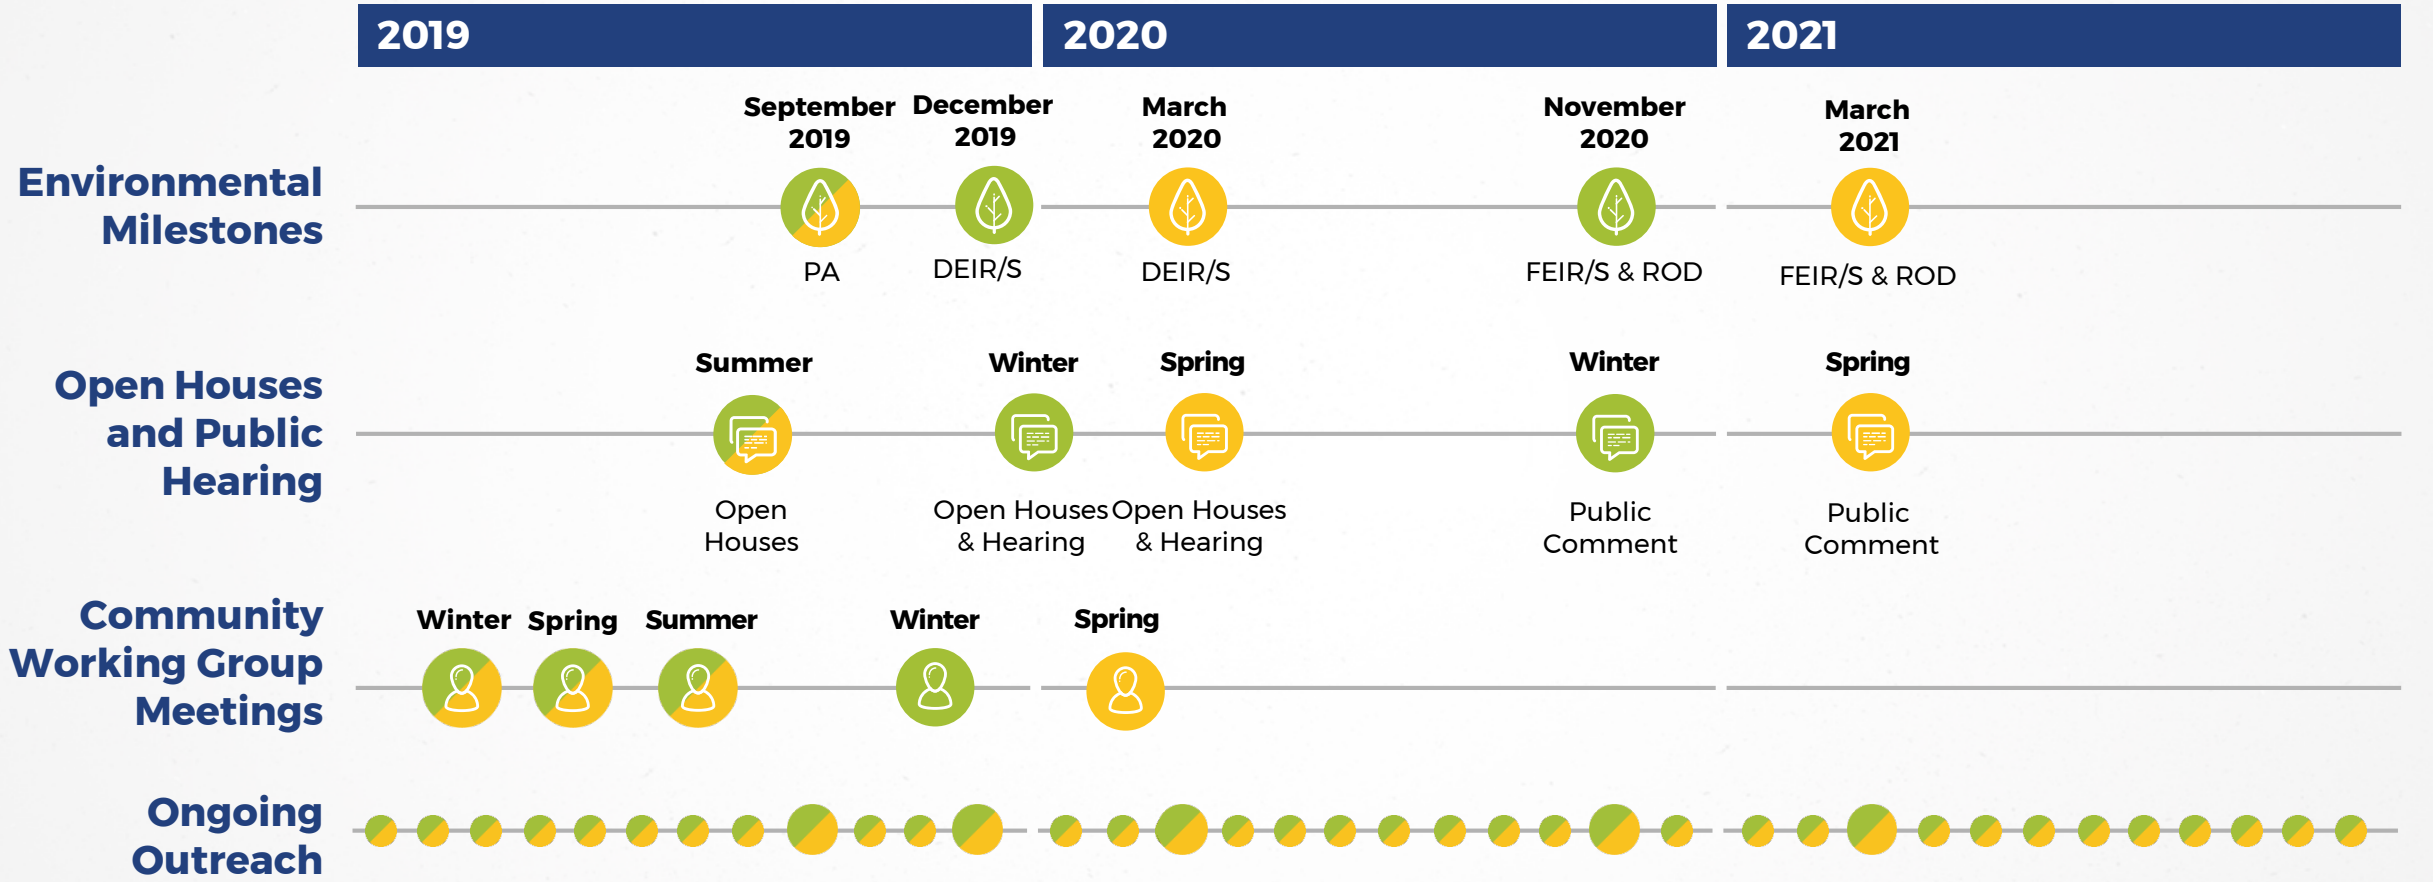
2019

2020

2021

Environmental Milestones

September 2019
PA

December 2019
DEIR/S

March 2020
DEIR/S

November 2020
FEIR/S & ROD

March 2021
FEIR/S & ROD

Open Houses and Public Hearing

Summer
Open Houses

Winter
Open Houses & Hearing

Spring
Open Houses & Hearing

Winter
Public Comment

Spring
Public Comment

Community Working Group Meetings

Winter

Spring

Summer

Winter

Spring

Ongoing Outreach